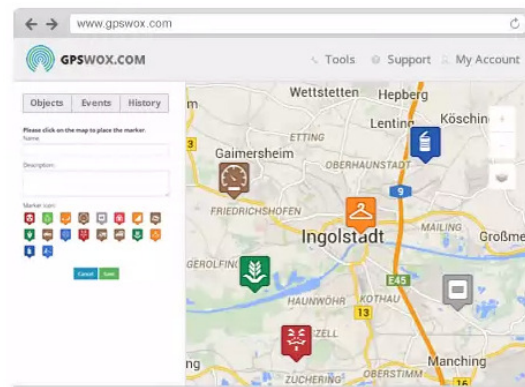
www.gpswox.com

GPSWOX.COM

Tools Support My Account

Objects Events History

Please click on the map to place the marker.

Name:

Description:

Marker icon:

Cancel Save

Wettstetten
Hepberg
Lenting
Kösching
ETTING
Gaimersheim
OBERHAUNSTADT
9
FRIEDRICHSHOFEN
Ingolstadt
MAILING
Großme
GEROLFING
E45
HAUNWÖHR
KOTHAU
13
ZELL
Manching
ZUCHERING